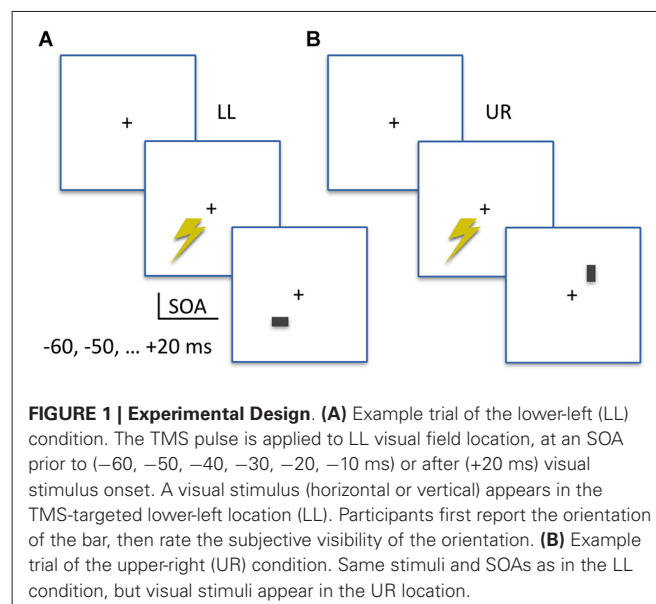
A

+

LL

+

SOA

+

-60, -50, ... +20 ms

B

+

UR

+

+

**FIGURE 1 | Experimental Design**. **(A)** Example trial of the lower-left (LL) condition. The TMS pulse is applied to LL visual field location, at an SOA prior to (−60, −50, −40, −30, −20, −10 ms) or after (+20 ms) visual stimulus onset. A visual stimulus (horizontal or vertical) appears in the TMS-targeted lower-left location (LL). Participants first report the orientation of the bar, then rate the subjective visibility of the orientation. **(B)** Example trial of the upper-right (UR) condition. Same stimuli and SOAs as in the LL condition, but visual stimuli appear in the UR location.